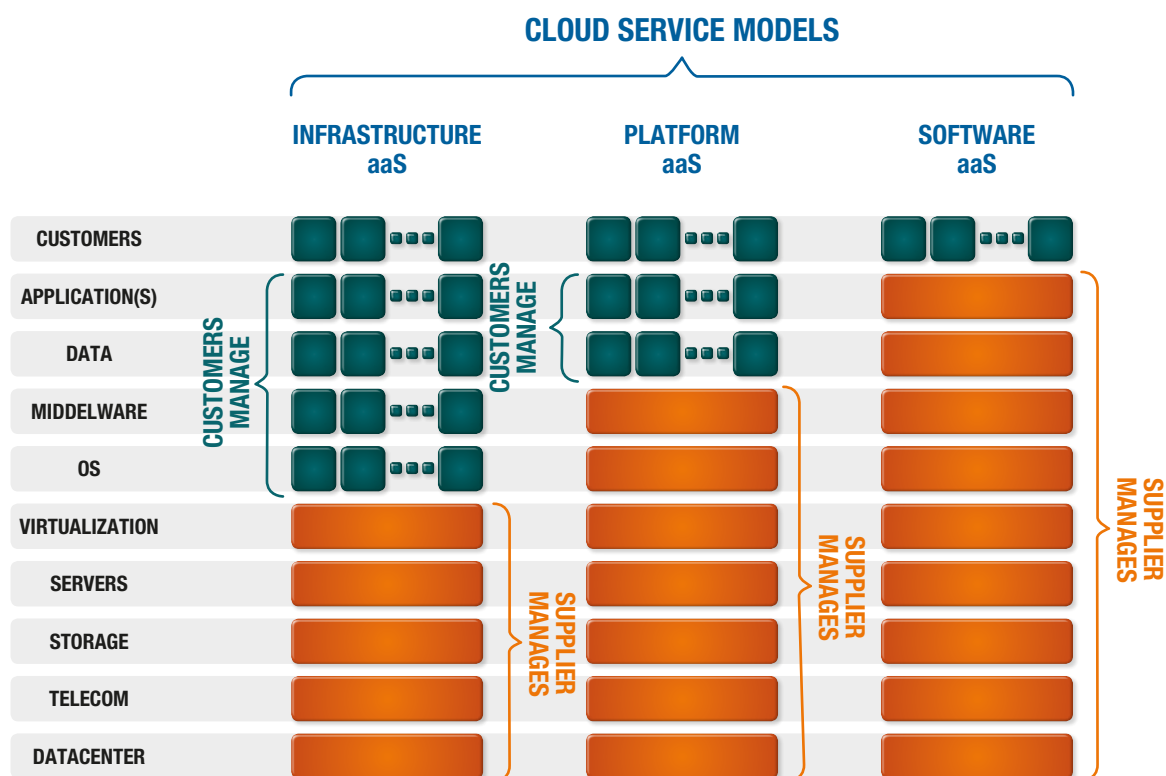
CLOUD SERVICE MODELS

INFRASTRUCTURE aaS

PLATFORM aaS

SOFTWARE aaS

CUSTOMERS

APPLICATION(S)

DATA

MIDDELWARE

OS

VIRTUALIZATION

SERVERS

STORAGE

TELECOM

DATACENTER

CUSTOMERS MANAGE

CUSTOMERS MANAGE

SUPPLIER MANAGES

SUPPLIER MANAGES

SUPPLIER MANAGES